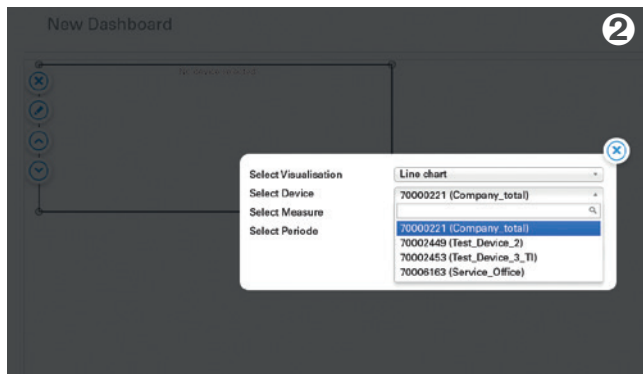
New Dashboard

2

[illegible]

Select Visualisation
Line chart
Select Device
70000221 (Company_total)
Select Measure
Select Periode
70000221 (Company_total)
70002449 (Test_Device_2)
70002453 (Test_Device_3_TI)
70006163 (Service_Office)